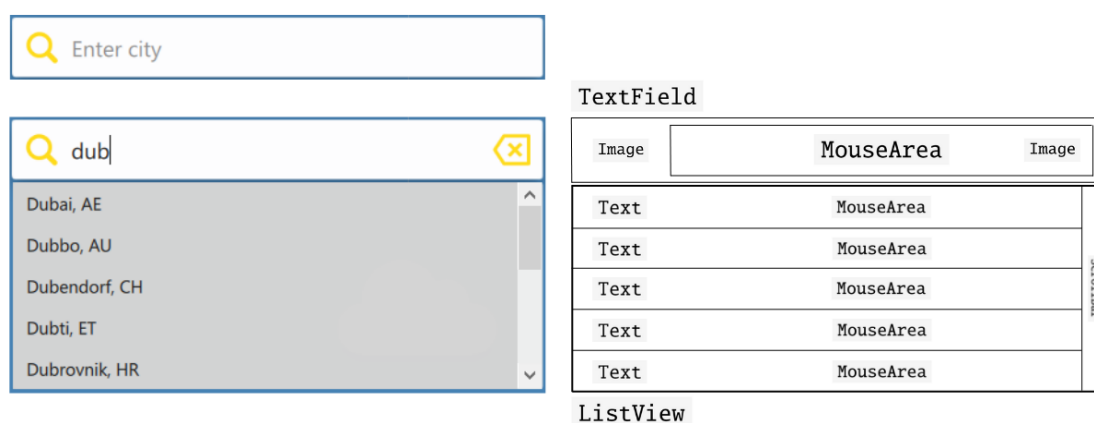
Enter city

dub

Dubai, AE
Dubbo, AU
Dubendorf, CH
Dubti, ET
Dubrovnik, HR

TextField

| Image | MouseArea | Image |
|---|---|---|

| Text | MouseArea |
|---|---|
| Text | MouseArea |
| Text | MouseArea |
| Text | MouseArea |
| Text | MouseArea |

ListView